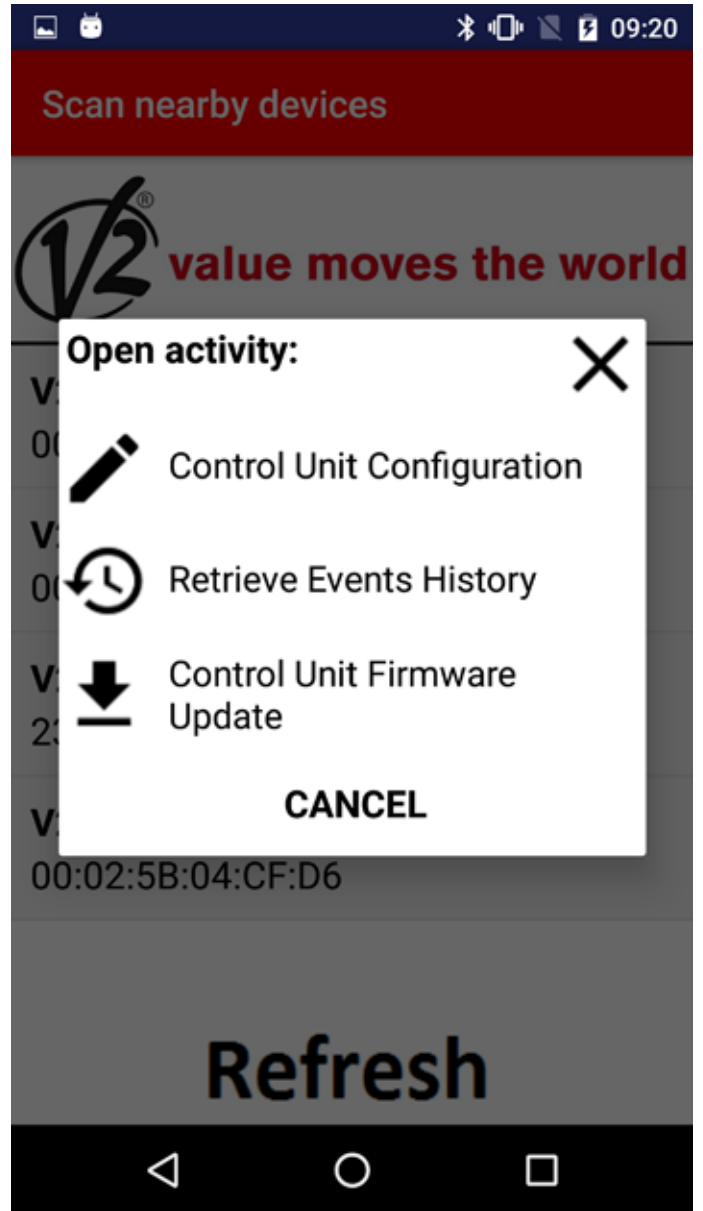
09:20

Scan nearby devices

V2®
value moves the world

Open activity:

Control Unit Configuration

Retrieve Events History

Control Unit Firmware Update

CANCEL

V
00

V
00

V
23

V
00:02:5B:04:CF:D6

Refresh